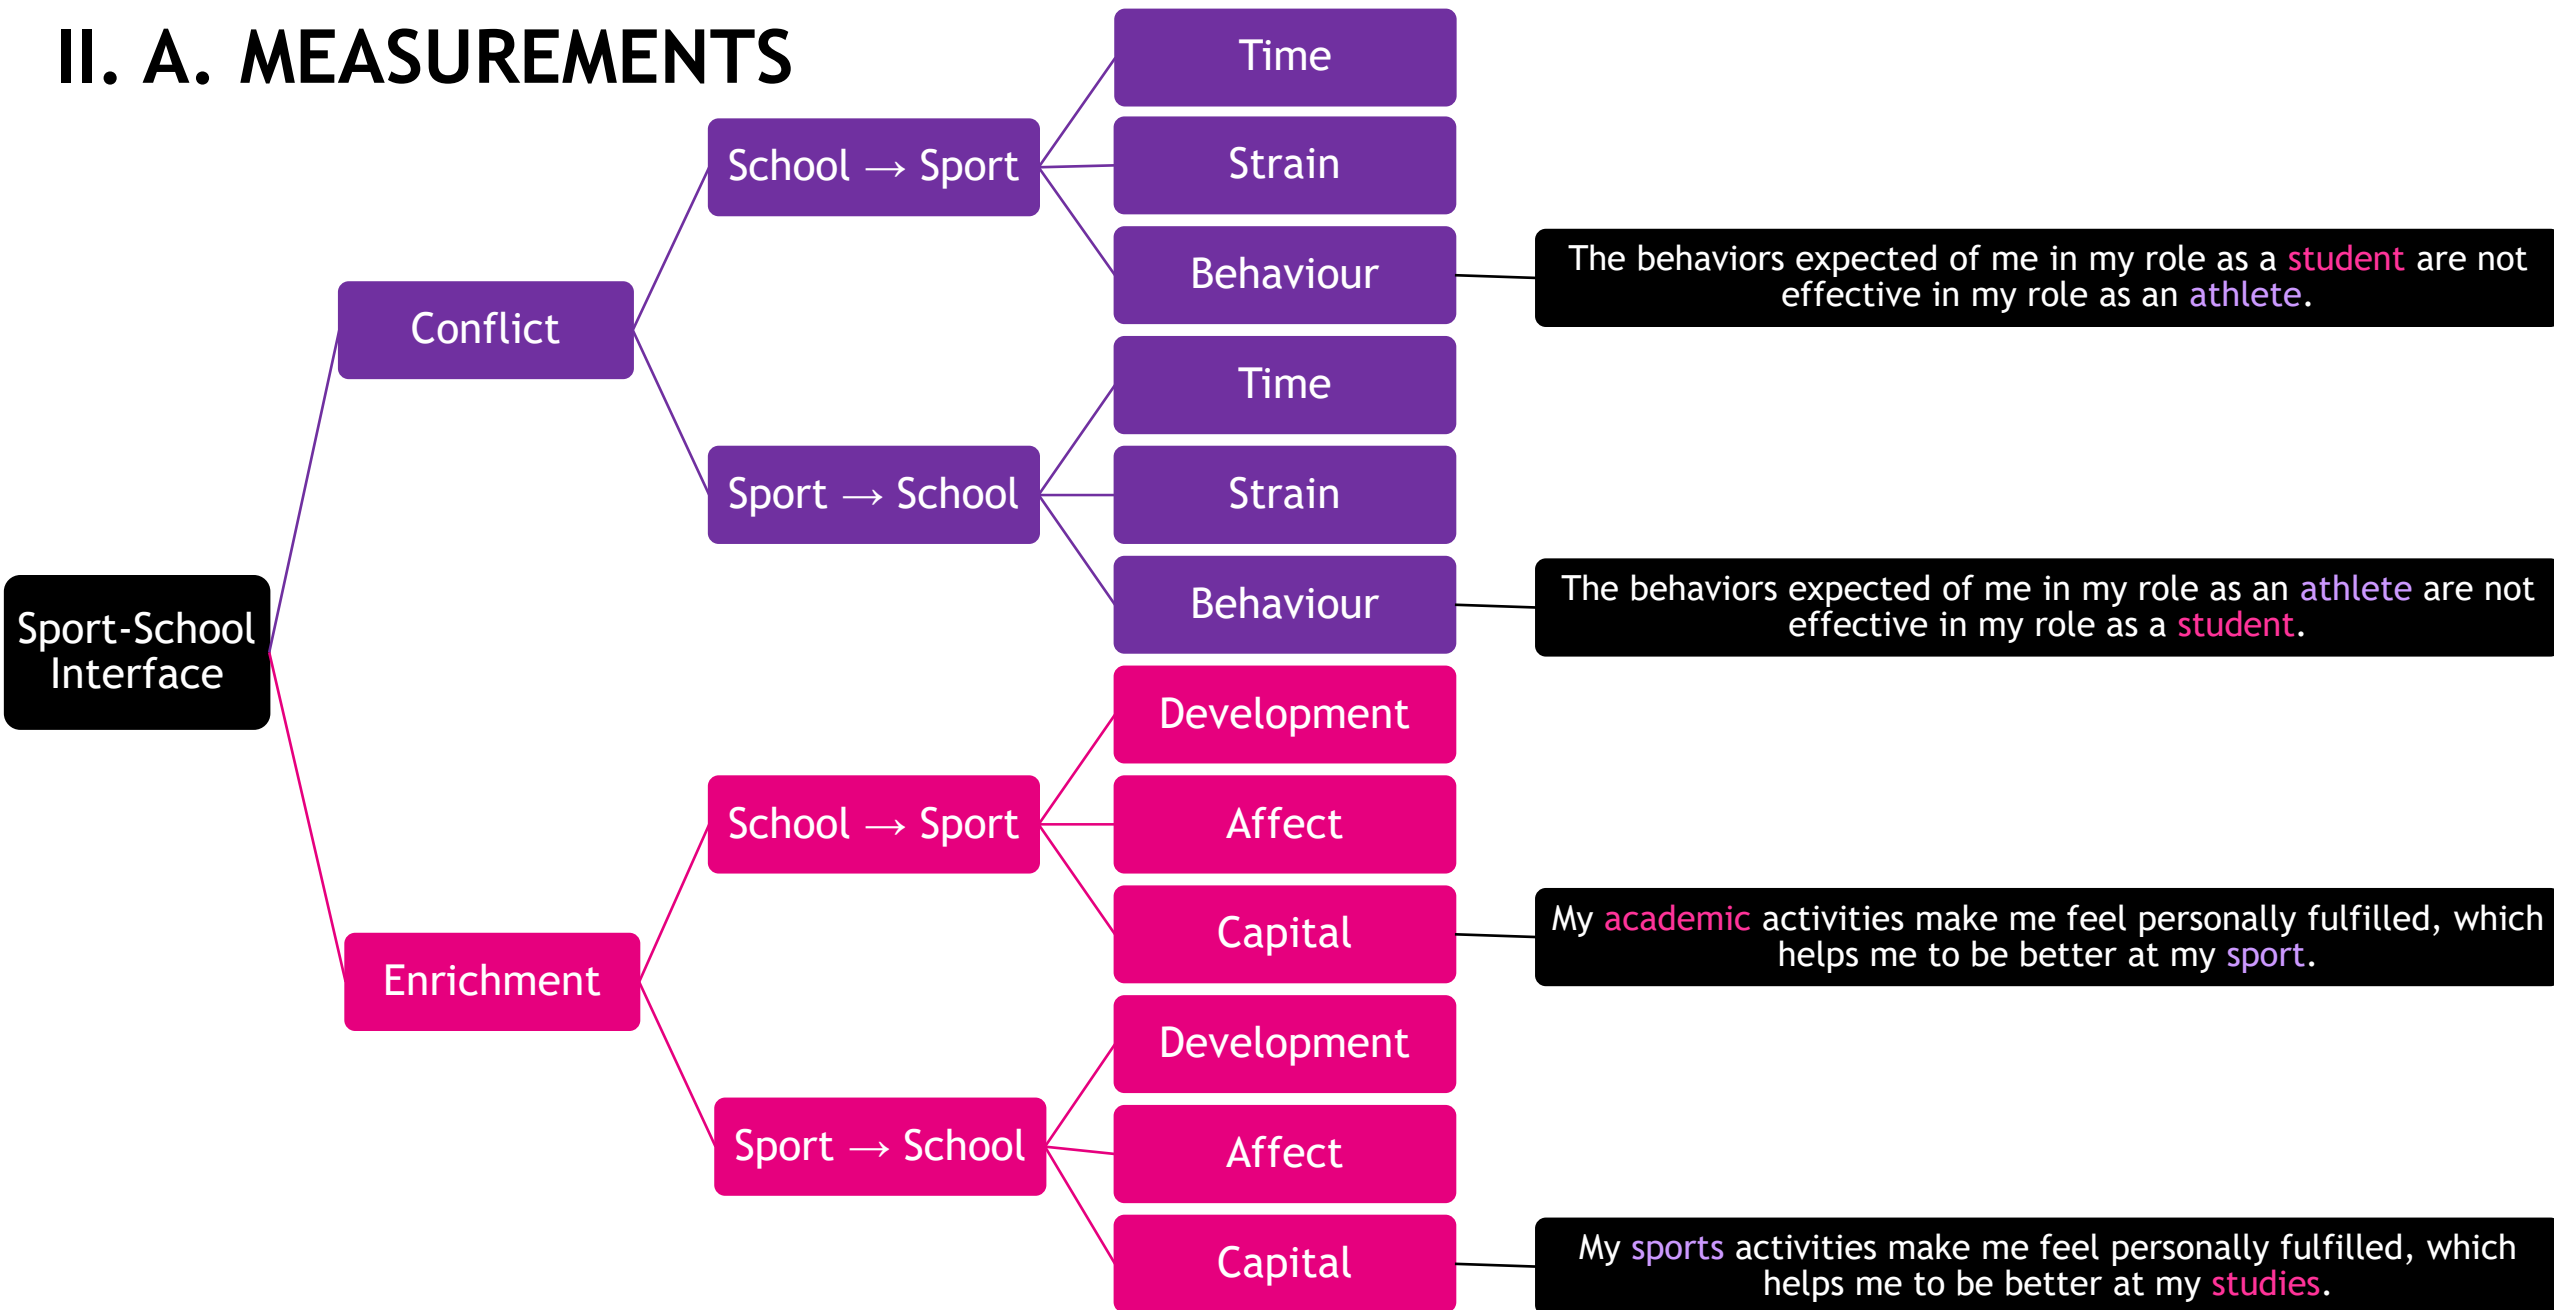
II. A. MEASUREMENTS

Sport-School Interface

Conflict

School → Sport

Time

Strain

Behaviour

The behaviors expected of me in my role as a student are not effective in my role as an athlete.

Sport → School

Time

Strain

Behaviour

The behaviors expected of me in my role as an athlete are not effective in my role as a student.

Enrichment

School → Sport

Development

Affect

Capital

My academic activities make me feel personally fulfilled, which helps me to be better at my sport.

Sport → School

Development

Affect

Capital

My sports activities make me feel personally fulfilled, which helps me to be better at my studies.